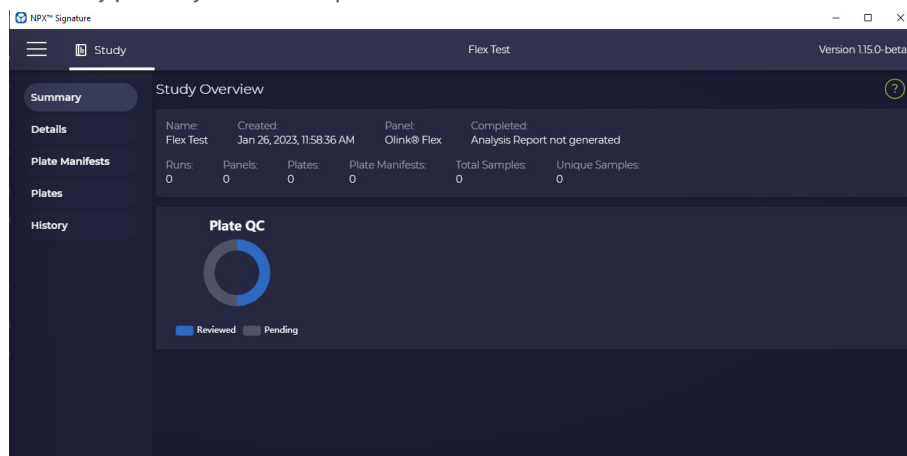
NPX™ Signature

Study

Flex Test

Version 1.15.0-beta

Summary

Details

Plate Manifests

Plates

History

Study Overview

?

| Name: | Created: | Panel: | Completed: |
|---|---|---|---|
| Flex Test | Jan 26, 2023, 11:58:36 AM | Olink® Flex | Analysis Report not generated |

| Runs: | Panels: | Plates: | Plate Manifests: | Total Samples: | Unique Samples: |
|---|---|---|---|---|---|
| 0 | 0 | 0 | 0 | 0 | 0 |

Plate QC

Reviewed Pending